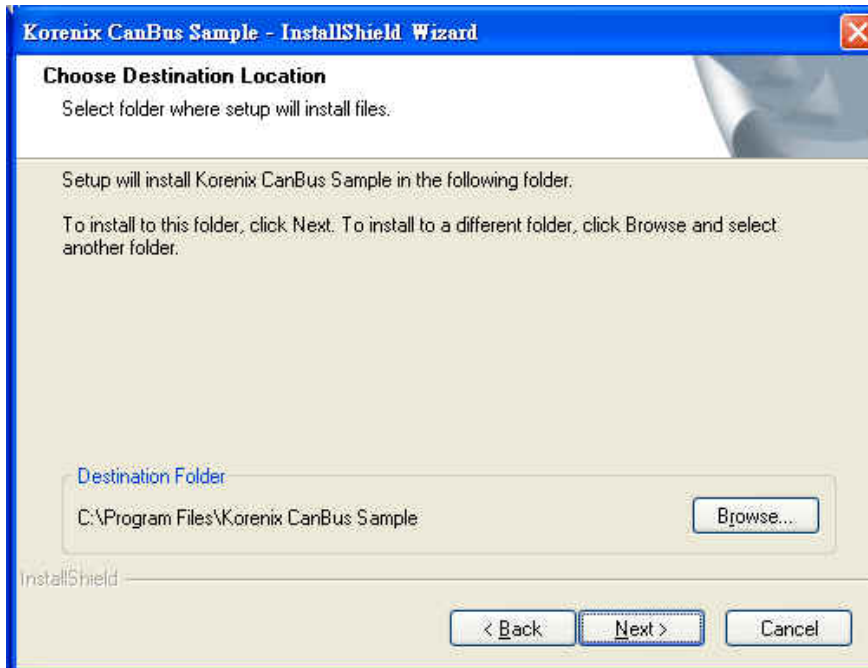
Korenix CanBus Sample - InstallShield Wizard

Choose Destination Location
Select folder where setup will install files.

Setup will install Korenix CanBus Sample in the following folder.

To install to this folder, click Next. To install to a different folder, click Browse and select another folder.

Destination Folder
C:\Program Files\Korenix CanBus Sample

Browse...

InstallShield

< Back

Next >

Cancel